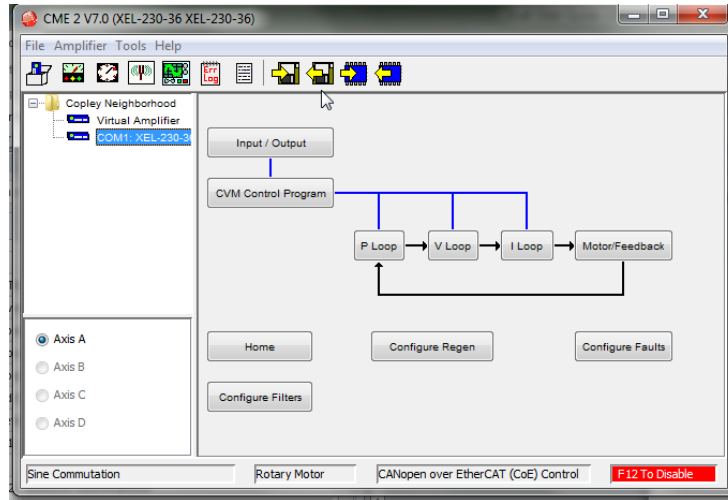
CME 2 V7.0 (XEL-230-36 XEL-230-36)

File Amplifier Tools Help

Err Log

Copley Neighborhood
Virtual Amplifier
COM1: XEL-230-36

Axis A
Axis B
Axis C
Axis D

Input / Output

CVM Control Program

P Loop
V Loop
I Loop
Motor/Feedback

Home
Configure Regen
Configure Faults

Configure Filters

Sine Commutation
Rotary Motor
CANopen over EtherCAT (CoE) Control
F12 To Disable